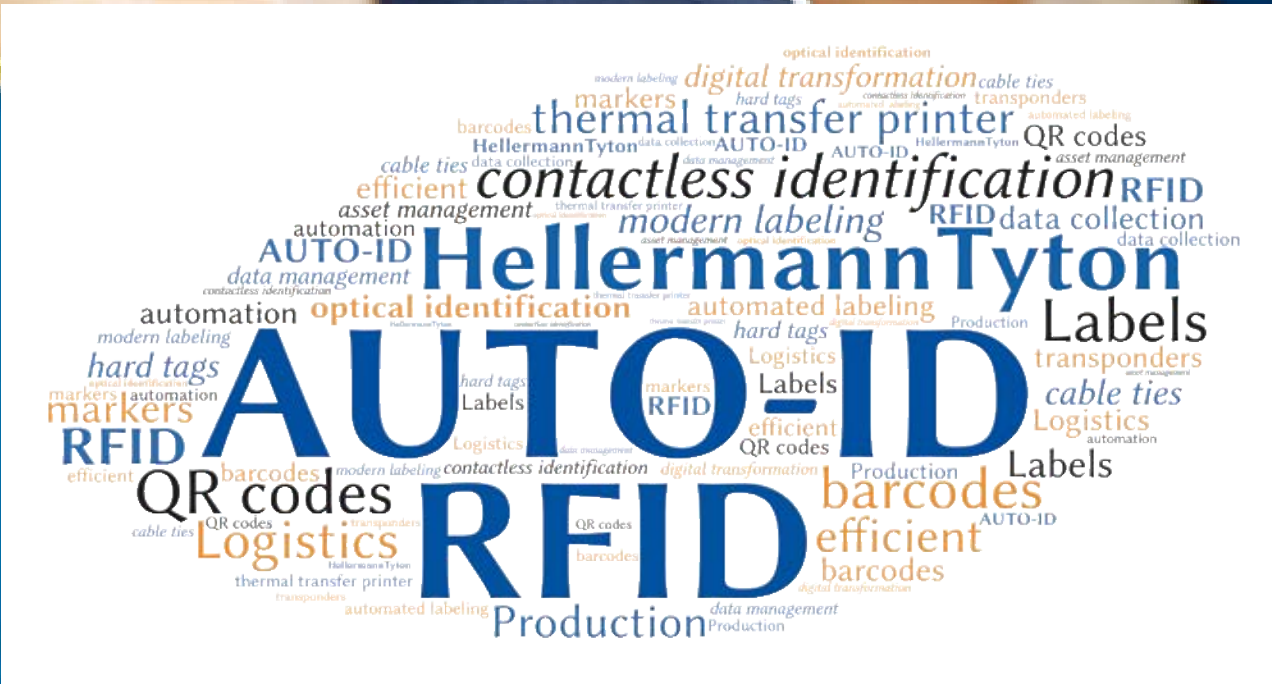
optical identification
modern labeling digital transformation cable ties
markers hard tags contactless identification transponders
automated labeling
barcodes thermal transfer printer automated labeling
HellermannTyton data collection AUTO-ID QR codes
cable ties data collection data management AUTO-ID HellermannTyton
asset management
efficient contactless identification RFID
asset management thermal transfer printer optical identification
automation modern labeling RFID data collection
AUTO-ID asset management optical identification data collection
data management HellermannTyton
contactless identification thermal transfer printer
automation optical identification automated labeling Labels
HellermannTyton contactless identification thermal transfer printer Production
modern labeling hard tags digital transformation
hard tags AUTO-ID Logistics transponders
optical identification asset management
markers automation hard tags markers cable ties
markers Labels RFID Logistics
RFID efficient automation
Logistics data management QR codes
efficient barcodes modern labeling contactless identification digital transformation Production Labels
QR codes barcodes
cable ties QR codes transponders QR codes efficient AUTO-ID
Logistics RFID
HellermannTyton barcodes
thermal transfer printer barcodes
transponders digital transformation
automated labeling data management
Production Production